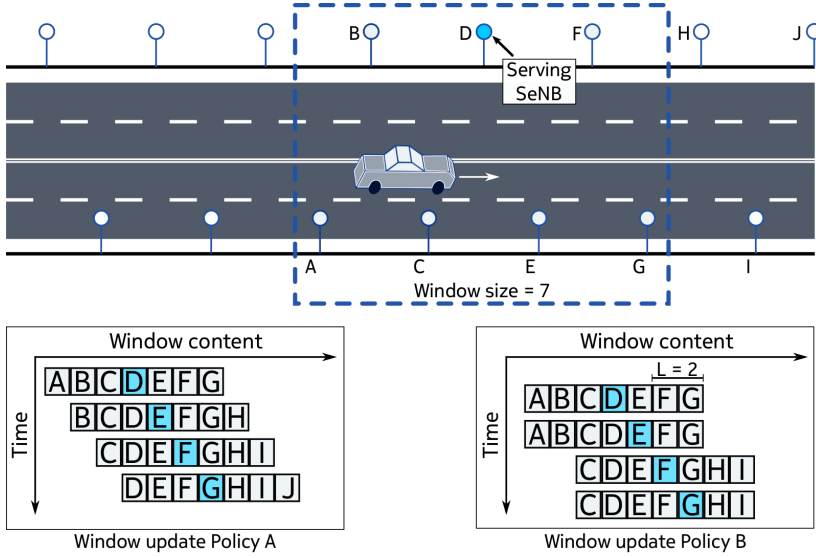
B D F H J

Serving SeNB

A C E G I

Window size = 7

Window content

Time

| A | B | C | D | E | F | G |
|---|---|---|---|---|---|---|

| B | C | D | E | F | G | H |
|---|---|---|---|---|---|---|

| C | D | E | F | G | H | I |
|---|---|---|---|---|---|---|

| D | E | F | G | H | I | J |
|---|---|---|---|---|---|---|

Window update Policy A

Window content

L = 2

Time

| A | B | C | D | E | F | G |
|---|---|---|---|---|---|---|

| A | B | C | D | E | F | G |
|---|---|---|---|---|---|---|

| C | D | E | F | G | H | I |
|---|---|---|---|---|---|---|

| C | D | E | F | G | H | I |
|---|---|---|---|---|---|---|

Window update Policy B